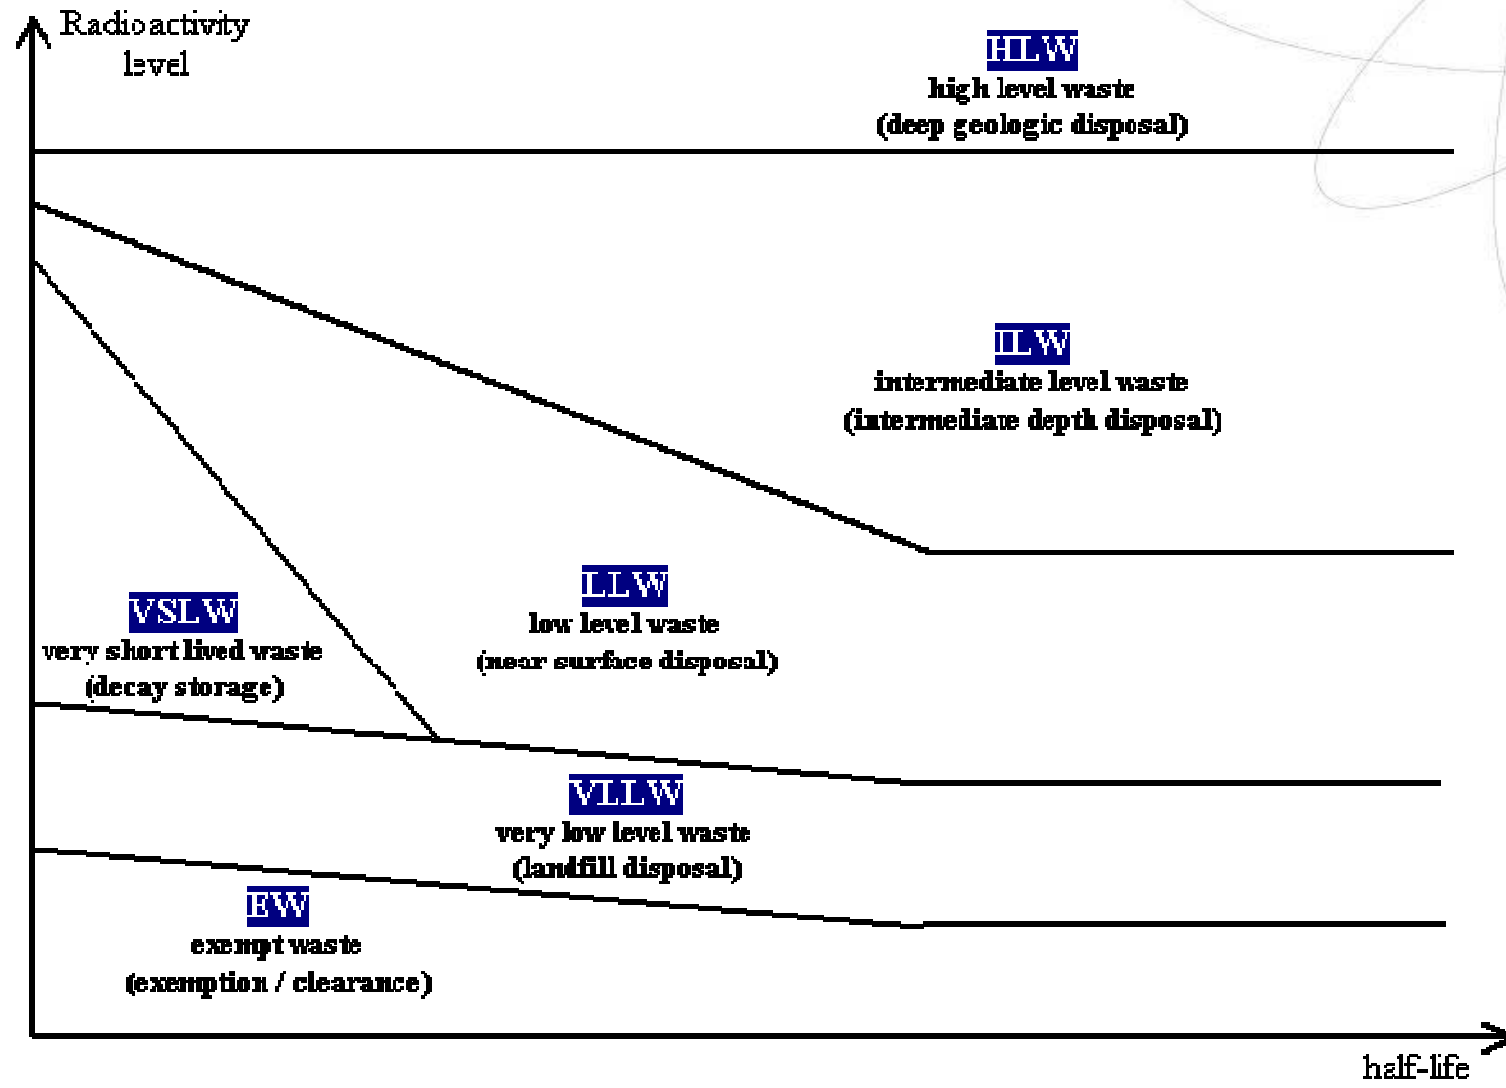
Radioactivity level

HLW
high level waste
(deep geologic disposal)

ILW
intermediate level waste
(intermediate depth disposal)

VSLW
very short lived waste
(decay storage)

LLW
low level waste
(near surface disposal)

VLLW
very low level waste
(landfill disposal)

EW
exempt waste
(exemption / clearance)

half-life